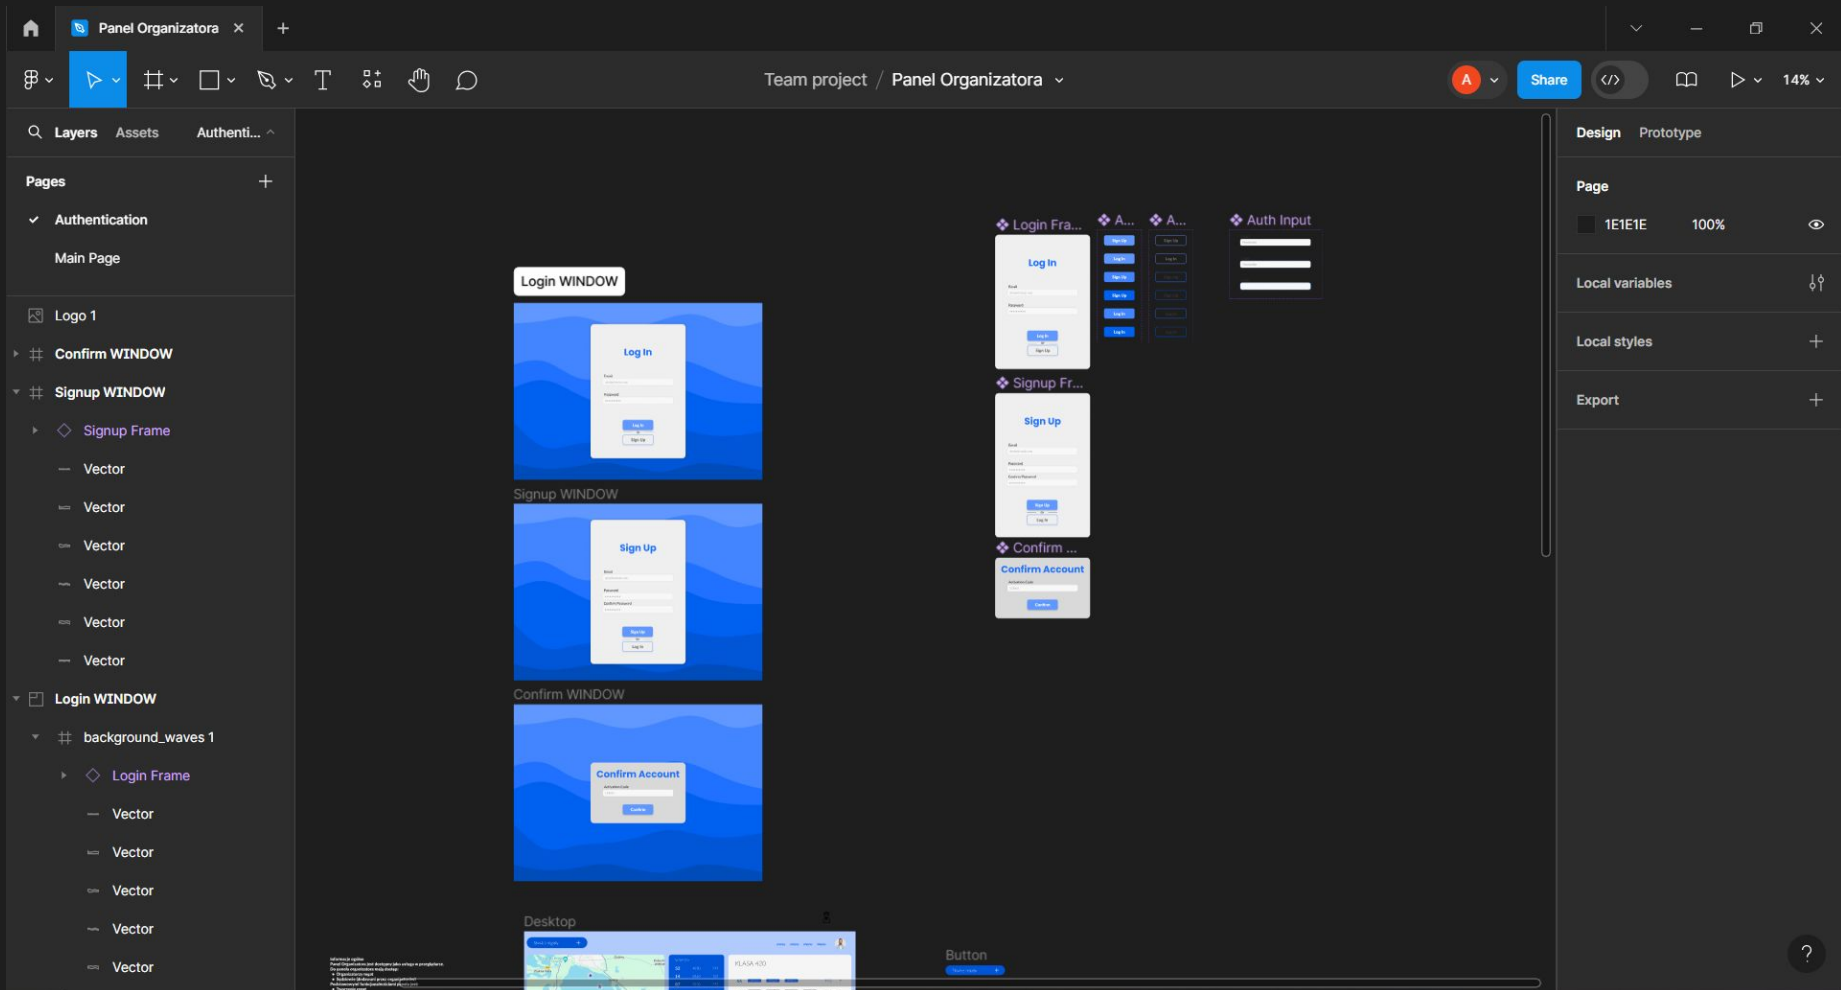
Panel Organizatora ×
+

Team project / Panel Organizatora

A
Share
14%

Layers Assets Authenti...

Pages
+
Authentication
Main Page

Logo 1
Confirm WINDOW
Signup WINDOW
Signup Frame
Vector
Vector
Vector
Vector
Vector
Vector
Login WINDOW
background_waves 1
Login Frame
Vector
Vector
Vector
Vector
Vector

Login WINDOW
Log In
Email
Password
Log In
Sign Up

Signup WINDOW
Sign Up
Email
Password
Confirm Password
Sign Up
Log In

Confirm WINDOW
Confirm Account
Activation Code
Confirm

Desktop
KLASA 420

Button

Login Fra...
Log In
Email
Password
Log In
Sign Up
A...
A...
Auth Input
Signup Fr...
Sign Up
Email
Password
Confirm Password
Sign Up
Log In
Confirm ...
Confirm Account
Activation Code
Confirm

Design Prototype

Page
1E1E1E 100%

Local variables
Local styles
Export

?